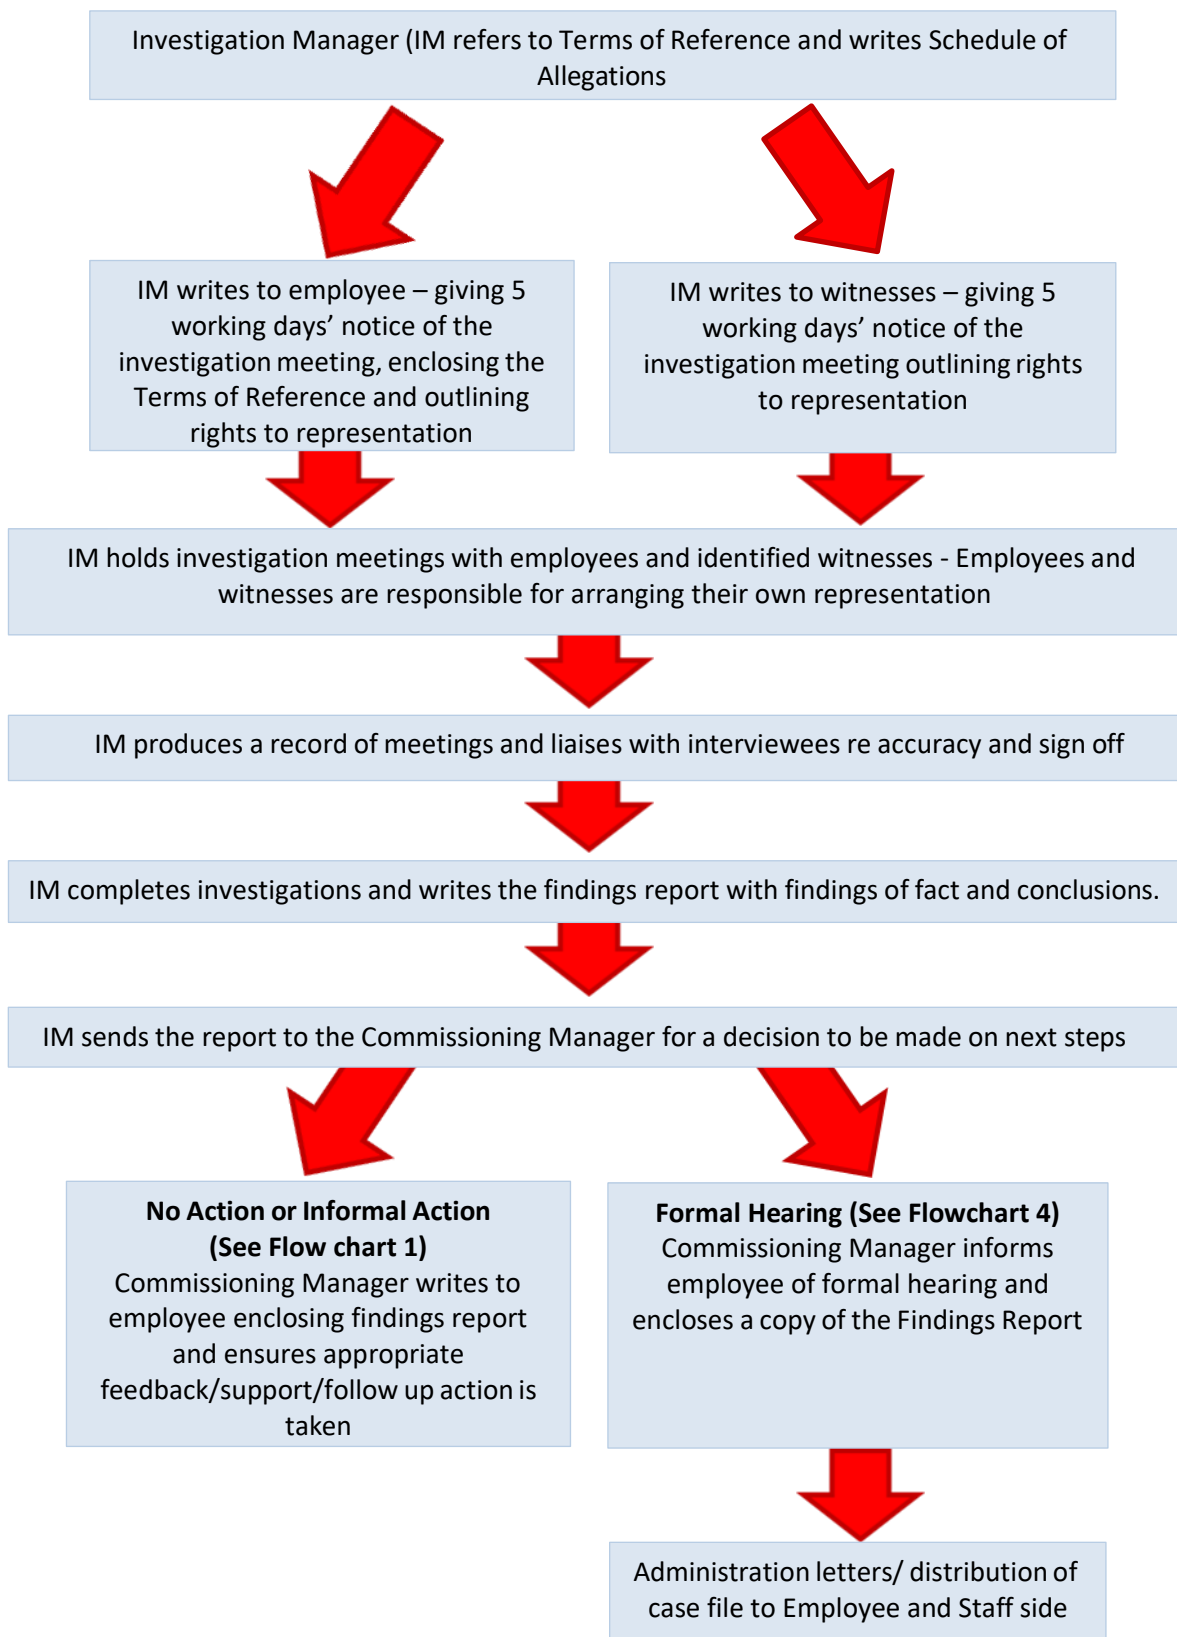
Investigation Manager (IM refers to Terms of Reference and writes Schedule of Allegations

IM writes to employee – giving 5 working days' notice of the investigation meeting, enclosing the Terms of Reference and outlining rights to representation

IM writes to witnesses – giving 5 working days' notice of the investigation meeting outlining rights to representation

IM holds investigation meetings with employees and identified witnesses - Employees and witnesses are responsible for arranging their own representation

IM produces a record of meetings and liaises with interviewees re accuracy and sign off

IM completes investigations and writes the findings report with findings of fact and conclusions.

IM sends the report to the Commissioning Manager for a decision to be made on next steps

**No Action or Informal Action (See Flow chart 1)**
Commissioning Manager writes to employee enclosing findings report and ensures appropriate feedback/support/follow up action is taken

**Formal Hearing (See Flowchart 4)**
Commissioning Manager informs employee of formal hearing and encloses a copy of the Findings Report

Administration letters/ distribution of case file to Employee and Staff side